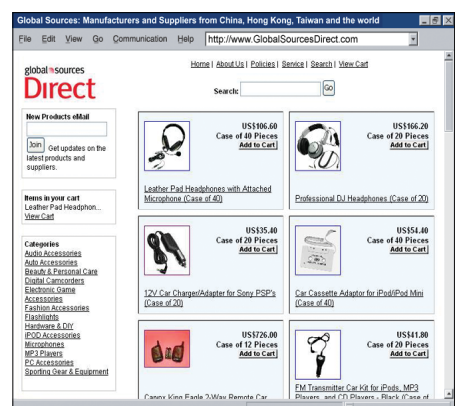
Global Sources: Manufacturers and Suppliers from China, Hong Kong, Taiwan and the world

File Edit View Go Communication Help http://www.GlobalSourcesDirect.com

global sources
Direct

Home | About Us | Policies | Service | Search | View Cart

Search: Go

New Products eMail

Join Get updates on the latest products and suppliers.

Items in your cart
Leather Pad Headphon...
View Cart

Categories
Audio Accessories
Auto Accessories
Beauty & Personal Care
Digital Camcorders
Electronic Game Accessories
Fashion Accessories
Flashlights
Hardware & DIY
iPOD Accessories
Microphones
MP3 Players
PC Accessories
Sporting Gear & Equipment

US$106.60
Case of 40 Pieces
Add to Cart
Leather Pad Headphones with Attached Microphone (Case of 40)

US$166.20
Case of 20 Pieces
Add to Cart
Professional DJ Headphones (Case of 20)

US$35.40
Case of 20 Pieces
Add to Cart
12V Car Charger/Adapter for Sony PSP's (Case of 20)

US$54.40
Case of 40 Pieces
Add to Cart
Car Cassette Adaptor for iPod/iPod Mini (Case of 40)

US$726.00
Case of 12 Pieces
Add to Cart
Canny King Eagle 2-Way Remote Car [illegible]

US$41.80
Case of 20 Pieces
Add to Cart
FM Transmitter Car Kit for iPods, MP3 Players, and CD Players - Black (Case of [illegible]